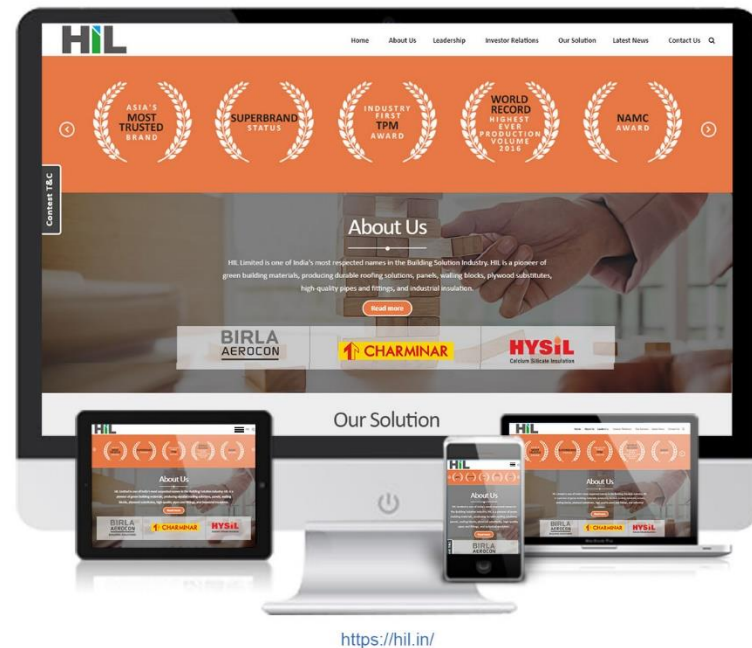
HIL

Home About Us Leadership Investor Relations Our Solution Latest News Contact Us

ASIA'S MOST TRUSTED BRAND

SUPERBRAND STATUS

INDUSTRY FIRST TPM AWARD

WORLD RECORD HIGHEST EVER PRODUCTION VOLUME 2016

NAMC AWARD

Contest T&C

About Us

HIL Limited is one of India's most respected names in the Building Solution Industry. HIL is a pioneer of green building materials, producing durable roofing solutions, panels, walling blocks, plywood substitutes, high quality pipes and fittings, and industrial insulation.

Read more

BIRLA AEROCON

CHARMINAR

HYSIL Calcium Silicate Insulation

Our Solution

https://hil.in/